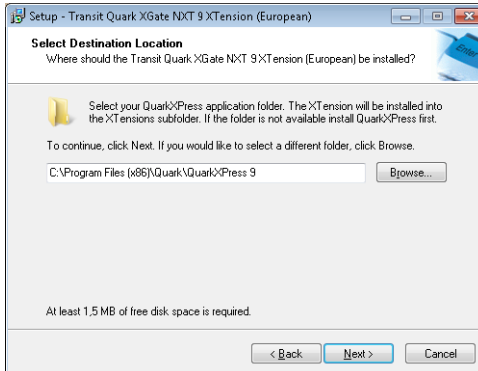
Setup - Transit Quark XGate NXT 9 XTension (European)

Select Destination Location
Where should the Transit Quark XGate NXT 9 XTension (European) be installed?

Select your QuarkXPress application folder. The XTension will be installed into the XTensions subfolder. If the folder is not available install QuarkXPress first.

To continue, click Next. If you would like to select a different folder, click Browse.

C:\Program Files (x86)\Quark\QuarkXPress 9

Browse...

At least 1,5 MB of free disk space is required.

< Back

Next >

Cancel